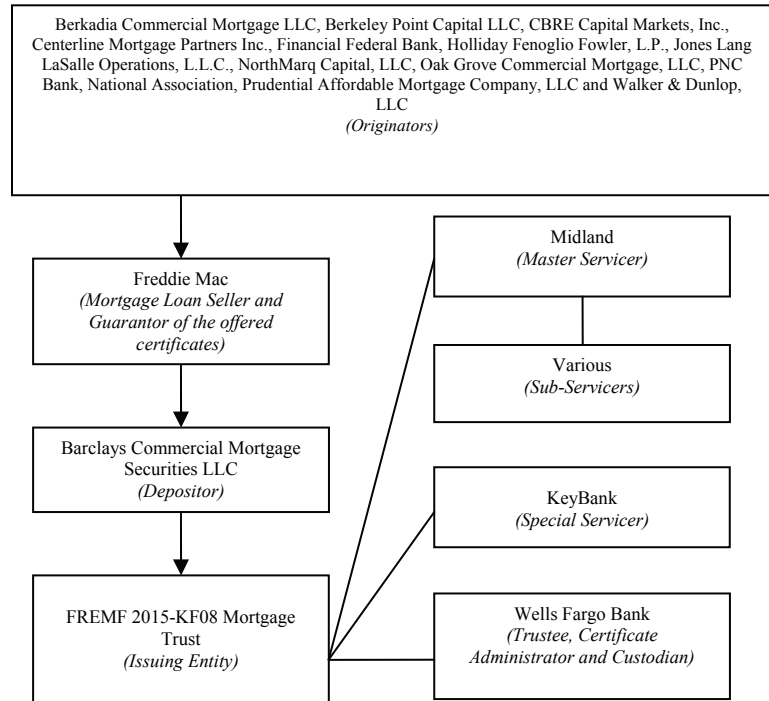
Berkadia Commercial Mortgage LLC, Berkeley Point Capital LLC, CBRE Capital Markets, Inc., Centerline Mortgage Partners Inc., Financial Federal Bank, Holliday Fenoglio Fowler, L.P., Jones Lang LaSalle Operations, L.L.C., NorthMarq Capital, LLC, Oak Grove Commercial Mortgage, LLC, PNC Bank, National Association, Prudential Affordable Mortgage Company, LLC and Walker & Dunlop, LLC
(Originators)

Freddie Mac
(Mortgage Loan Seller and Guarantor of the offered certificates)

Barclays Commercial Mortgage Securities LLC
(Depositor)

FREMF 2015-KF08 Mortgage Trust
(Issuing Entity)

Midland
(Master Servicer)

Various
(Sub-Servicers)

KeyBank
(Special Servicer)

Wells Fargo Bank
(Trustee, Certificate Administrator and Custodian)